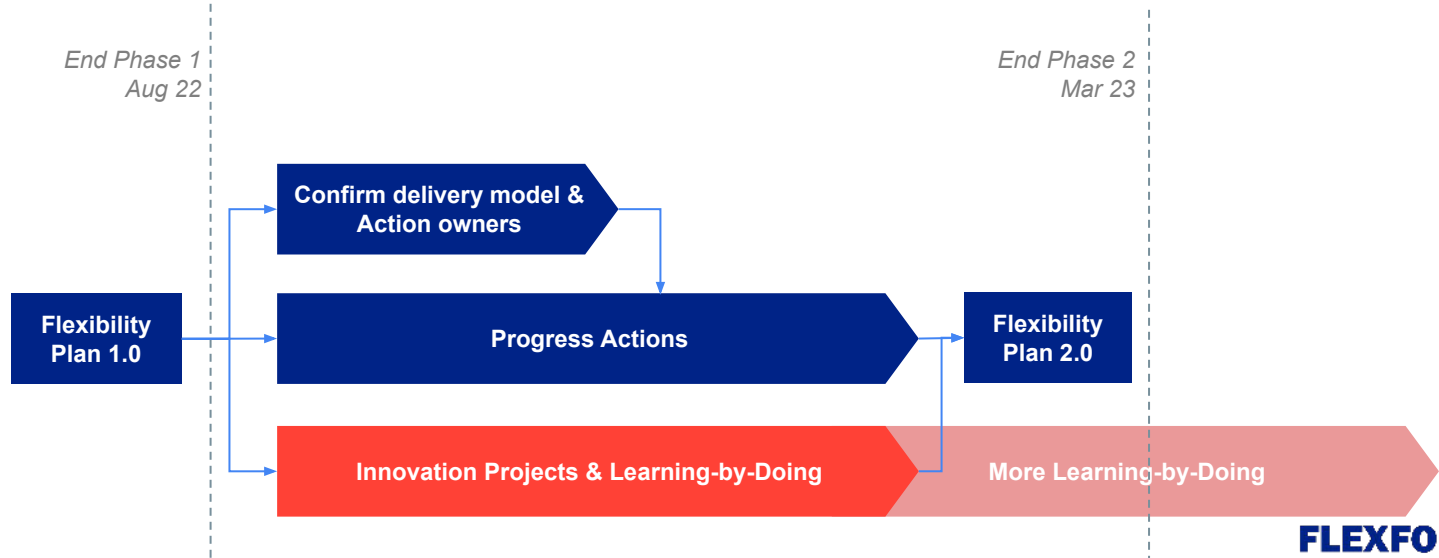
End Phase 1
Aug 22

End Phase 2
Mar 23

Confirm delivery model & Action owners

Flexibility Plan 1.0

Progress Actions

Flexibility Plan 2.0

Innovation Projects & Learning-by-Doing

More Learning-by-Doing

FLEXFO